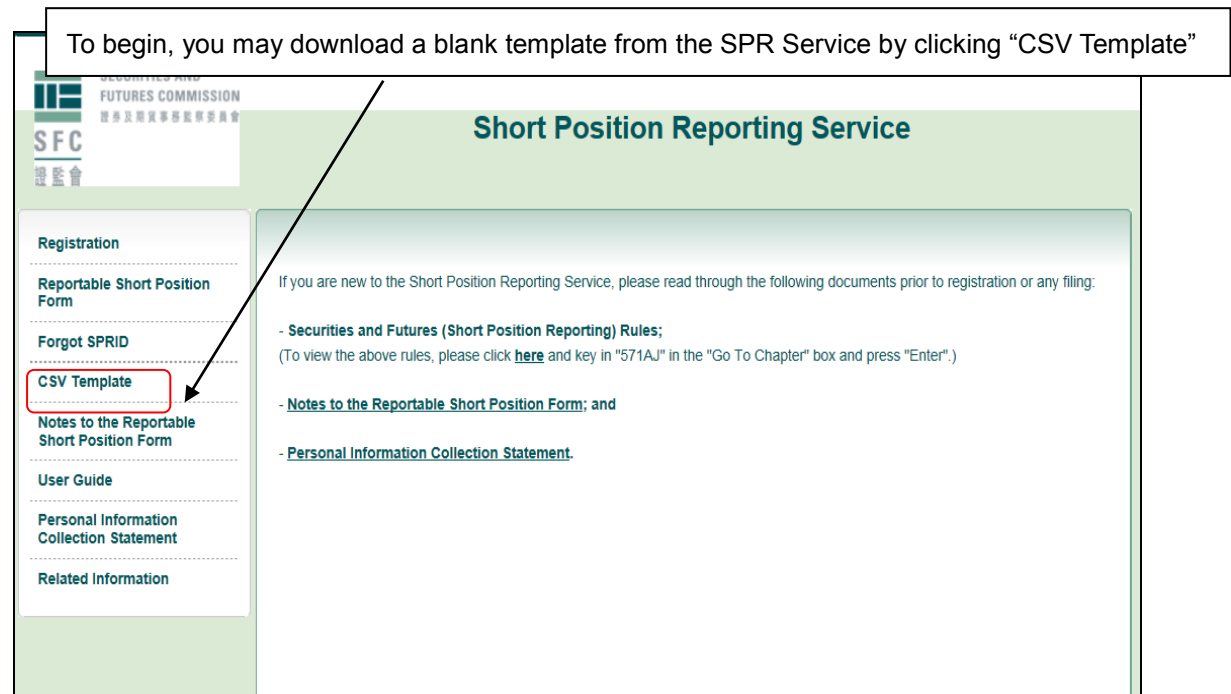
To begin, you may download a blank template from the SPR Service by clicking “CSV Template”

SECURITIES AND FUTURES COMMISSION
證券及期貨事務監察委員會
SFC
證監會

Short Position Reporting Service

Registration

Reportable Short Position Form

Forgot SPRID

CSV Template

Notes to the Reportable Short Position Form

User Guide

Personal Information Collection Statement

Related Information

If you are new to the Short Position Reporting Service, please read through the following documents prior to registration or any filing:

- Securities and Futures (Short Position Reporting) Rules;
(To view the above rules, please click here and key in "571AJ" in the "Go To Chapter" box and press "Enter".)

- Notes to the Reportable Short Position Form; and

- Personal Information Collection Statement.